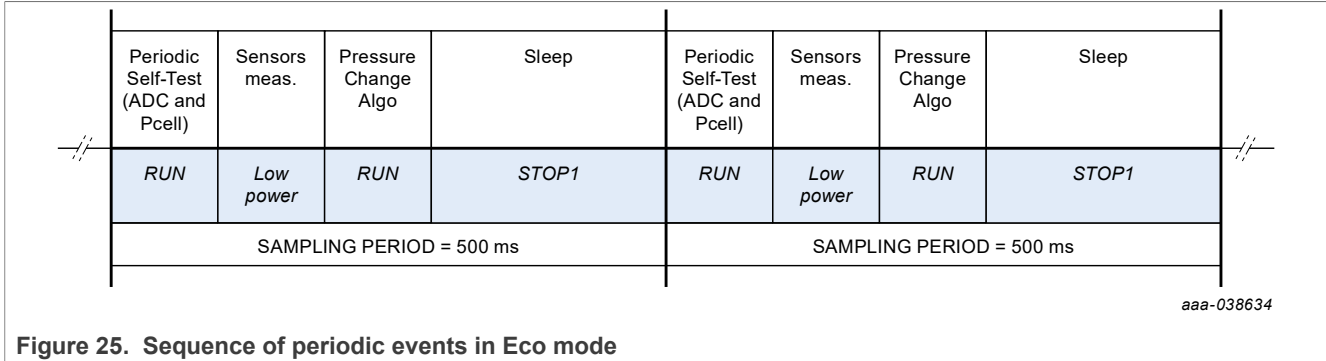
| Periodic Self-Test (ADC and Pcell) | Sensors meas. | Pressure Change Algo | Sleep | Periodic Self-Test (ADC and Pcell) | Sensors meas. | Pressure Change Algo | Sleep |
|---|---|---|---|---|---|---|---|
| *RUN* | *Low power* | *RUN* | *STOP1* | *RUN* | *Low power* | *RUN* | *STOP1* |
| SAMPLING PERIOD = 500 ms | | | | SAMPLING PERIOD = 500 ms | | | |

aaa-038634

**Figure 25. Sequence of periodic events in Eco mode**